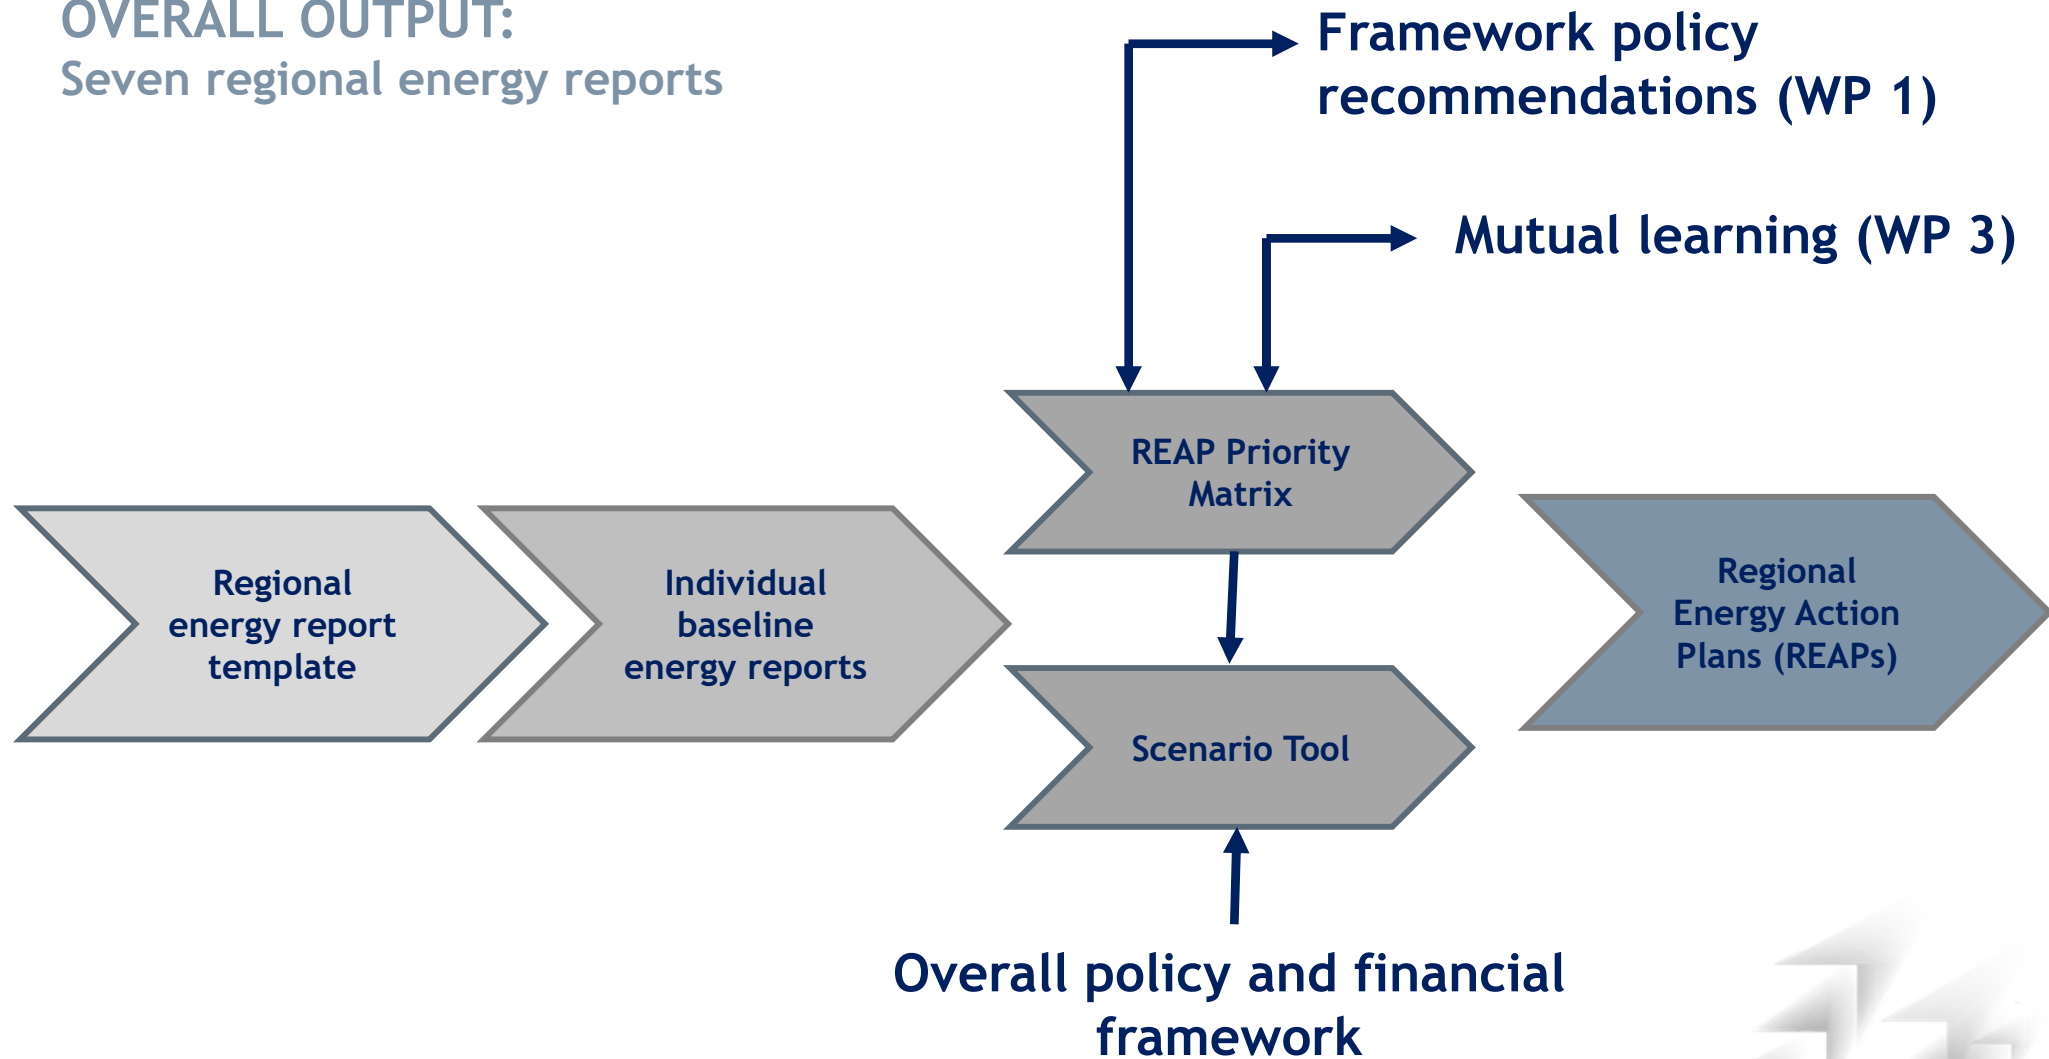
OVERALL OUTPUT:
Seven regional energy reports

Framework policy recommendations (WP 1)

Mutual learning (WP 3)

Regional energy report template

Individual baseline energy reports

REAP Priority Matrix

Scenario Tool

Regional Energy Action Plans (REAPs)

Overall policy and financial framework